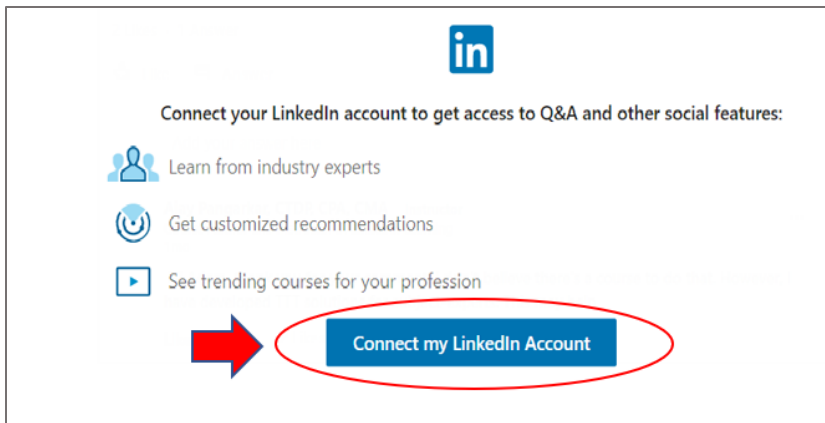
in

Connect your LinkedIn account to get access to Q&A and other social features:

Learn from industry experts

Get customized recommendations

See trending courses for your profession

Connect my LinkedIn Account